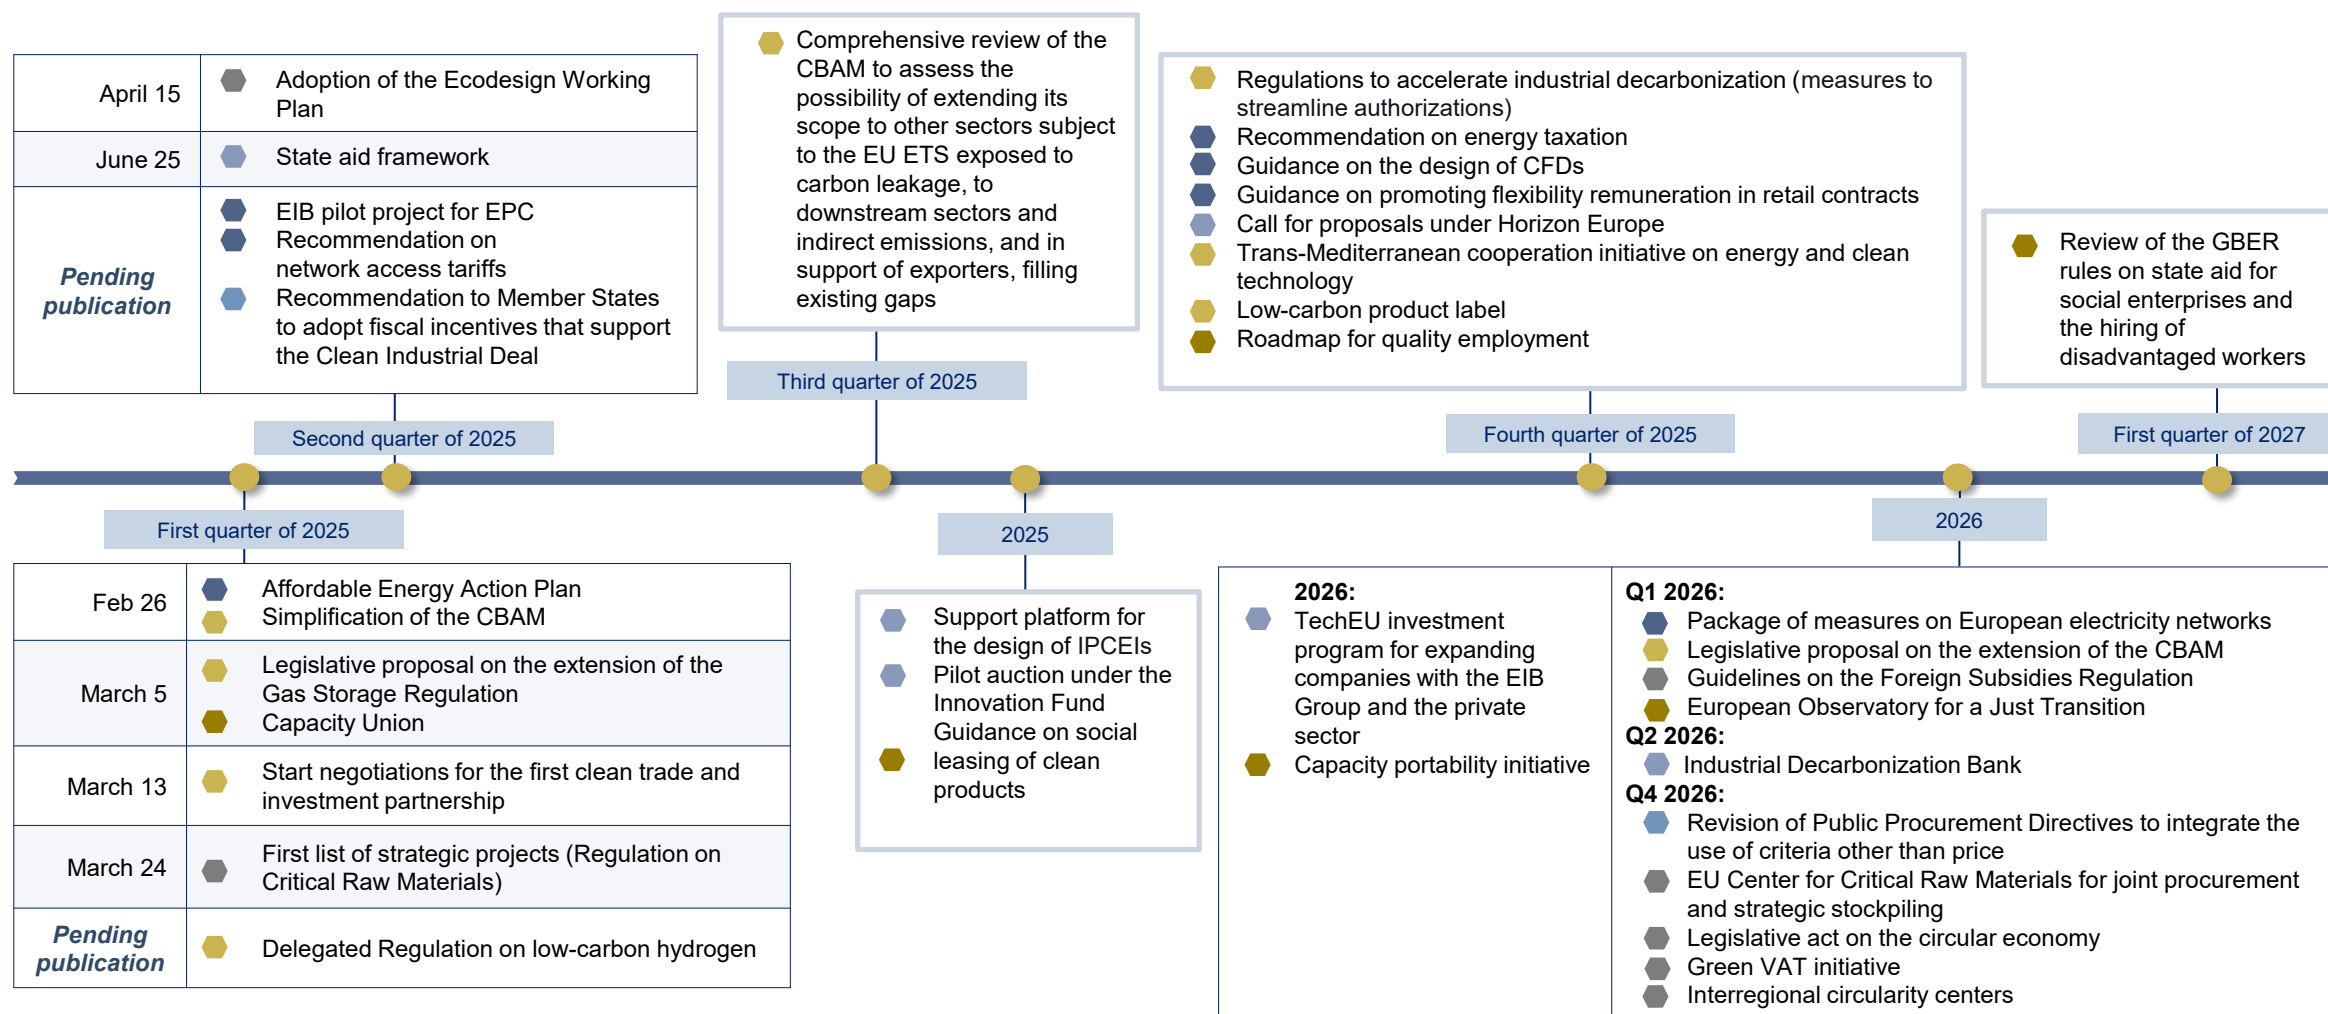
| April 15 | Adoption of the Ecodesign Working Plan |
|---|---|
| June 25 | State aid framework |
| *Pending publication* | EIB pilot project for EPC<br>Recommendation on network access tariffs<br>Recommendation to Member States to adopt fiscal incentives that support the Clean Industrial Deal |

Comprehensive review of the CBAM to assess the possibility of extending its scope to other sectors subject to the EU ETS exposed to carbon leakage, to downstream sectors and indirect emissions, and in support of exporters, filling existing gaps

Regulations to accelerate industrial decarbonization (measures to streamline authorizations)
Recommendation on energy taxation
Guidance on the design of CFDs
Guidance on promoting flexibility remuneration in retail contracts
Call for proposals under Horizon Europe
Trans-Mediterranean cooperation initiative on energy and clean technology
Low-carbon product label
Roadmap for quality employment

Review of the GBER rules on state aid for social enterprises and the hiring of disadvantaged workers

Third quarter of 2025

Second quarter of 2025

Fourth quarter of 2025

First quarter of 2027

First quarter of 2025

2025

2026

| Feb 26 | Affordable Energy Action Plan<br>Simplification of the CBAM |
|---|---|
| March 5 | Legislative proposal on the extension of the Gas Storage Regulation<br>Capacity Union |
| March 13 | Start negotiations for the first clean trade and investment partnership |
| March 24 | First list of strategic projects (Regulation on Critical Raw Materials) |
| *Pending publication* | Delegated Regulation on low-carbon hydrogen |

Support platform for the design of IPCEIs
Pilot auction under the Innovation Fund
Guidance on social leasing of clean products

2026:
TechEU investment program for expanding companies with the EIB Group and the private sector
Capacity portability initiative

Q1 2026:
Package of measures on European electricity networks
Legislative proposal on the extension of the CBAM
Guidelines on the Foreign Subsidies Regulation
European Observatory for a Just Transition
Q2 2026:
Industrial Decarbonization Bank
Q4 2026:
Revision of Public Procurement Directives to integrate the use of criteria other than price
EU Center for Critical Raw Materials for joint procurement and strategic stockpiling
Legislative act on the circular economy
Green VAT initiative
Interregional circularity centers